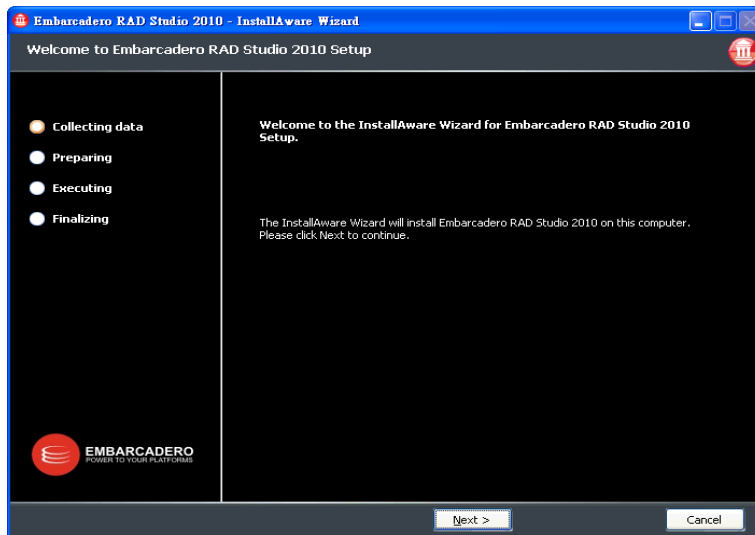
Embarcadero RAD Studio 2010 - InstallAware Wizard

Welcome to Embarcadero RAD Studio 2010 Setup

Collecting data
Preparing
Executing
Finalizing

EMBARCADERO
POWER TO YOUR PLATFORMS

Welcome to the InstallAware Wizard for Embarcadero RAD Studio 2010 Setup.

The InstallAware Wizard will install Embarcadero RAD Studio 2010 on this computer. Please click Next to continue.

Next >

Cancel